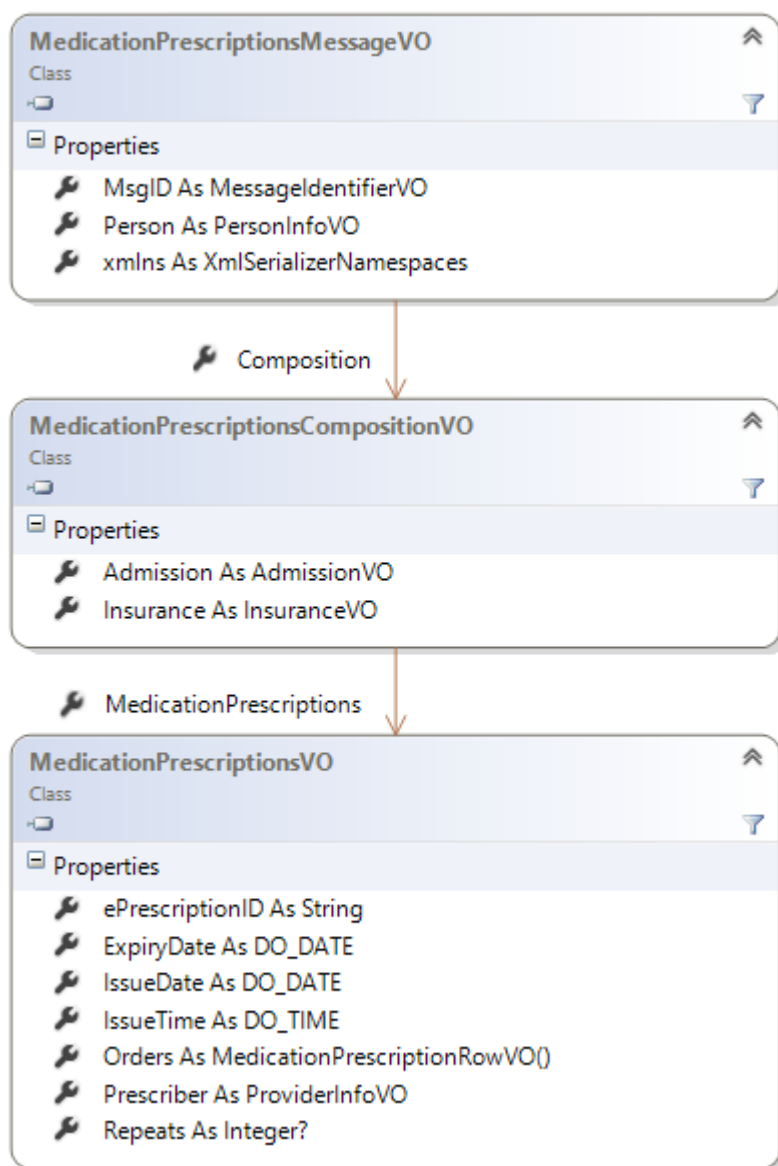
MedicationPrescriptionsMessageVO
Class

Properties
MsgID As MessageIdentifierVO
Person As PersonInfoVO
xmlns As XmlSerializerNamespaces

Composition

MedicationPrescriptionsCompositionVO
Class

Properties
Admission As AdmissionVO
Insurance As InsuranceVO

MedicationPrescriptions

MedicationPrescriptionsVO
Class

Properties
ePrescriptionID As String
ExpiryDate As DO_DATE
IssueDate As DO_DATE
IssueTime As DO_TIME
Orders As MedicationPrescriptionRowVO()
Prescriber As ProviderInfoVO
Repeats As Integer?